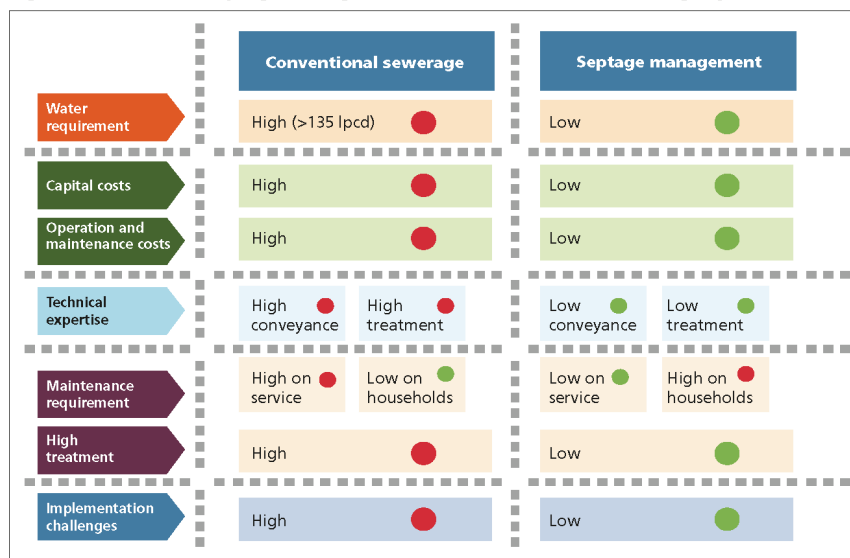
| | Conventional sewerage | Septage management |
|---|---|---|
| Water requirement | High (>135 lpcd) | Low |
| Capital costs | High | Low |
| Operation and maintenance costs | High | Low |
| Technical expertise | High conveyance; High treatment | Low conveyance; Low treatment |
| Maintenance requirement | High on service; Low on households | Low on service; High on households |
| High treatment | High | Low |
| Implementation challenges | High | Low |